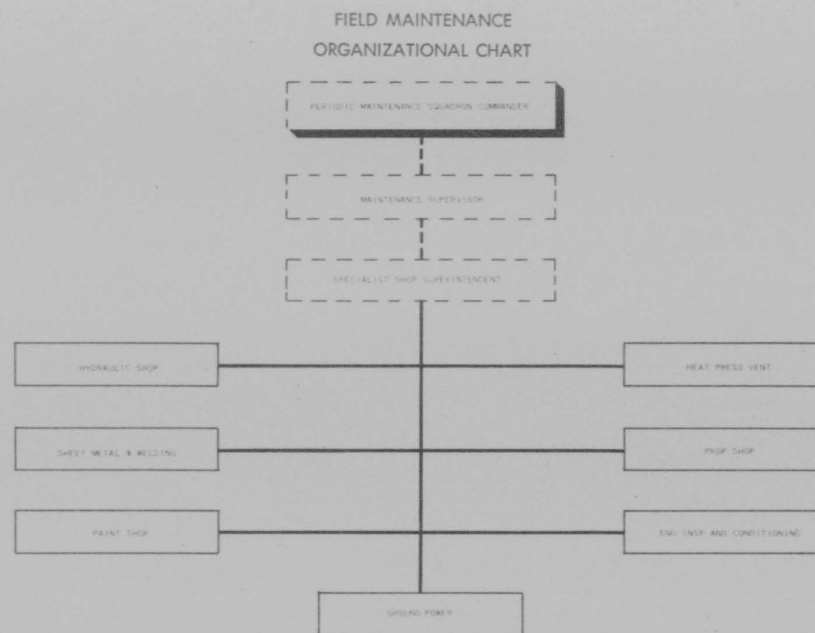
FIELD MAINTENANCE
ORGANIZATIONAL CHART

PERIODIC MAINTENANCE SQUADRON COMMANDER

MAINTENANCE SUPERVISOR

SPECIALIST SHOP SUPERINTENDENT

HYDRAULIC SHOP

HEAT PRESS VENT

SHEET METAL & WELDING

PROP SHOP

PAINT SHOP

ENG INSP AND CONDITIONING

GROUND POWER